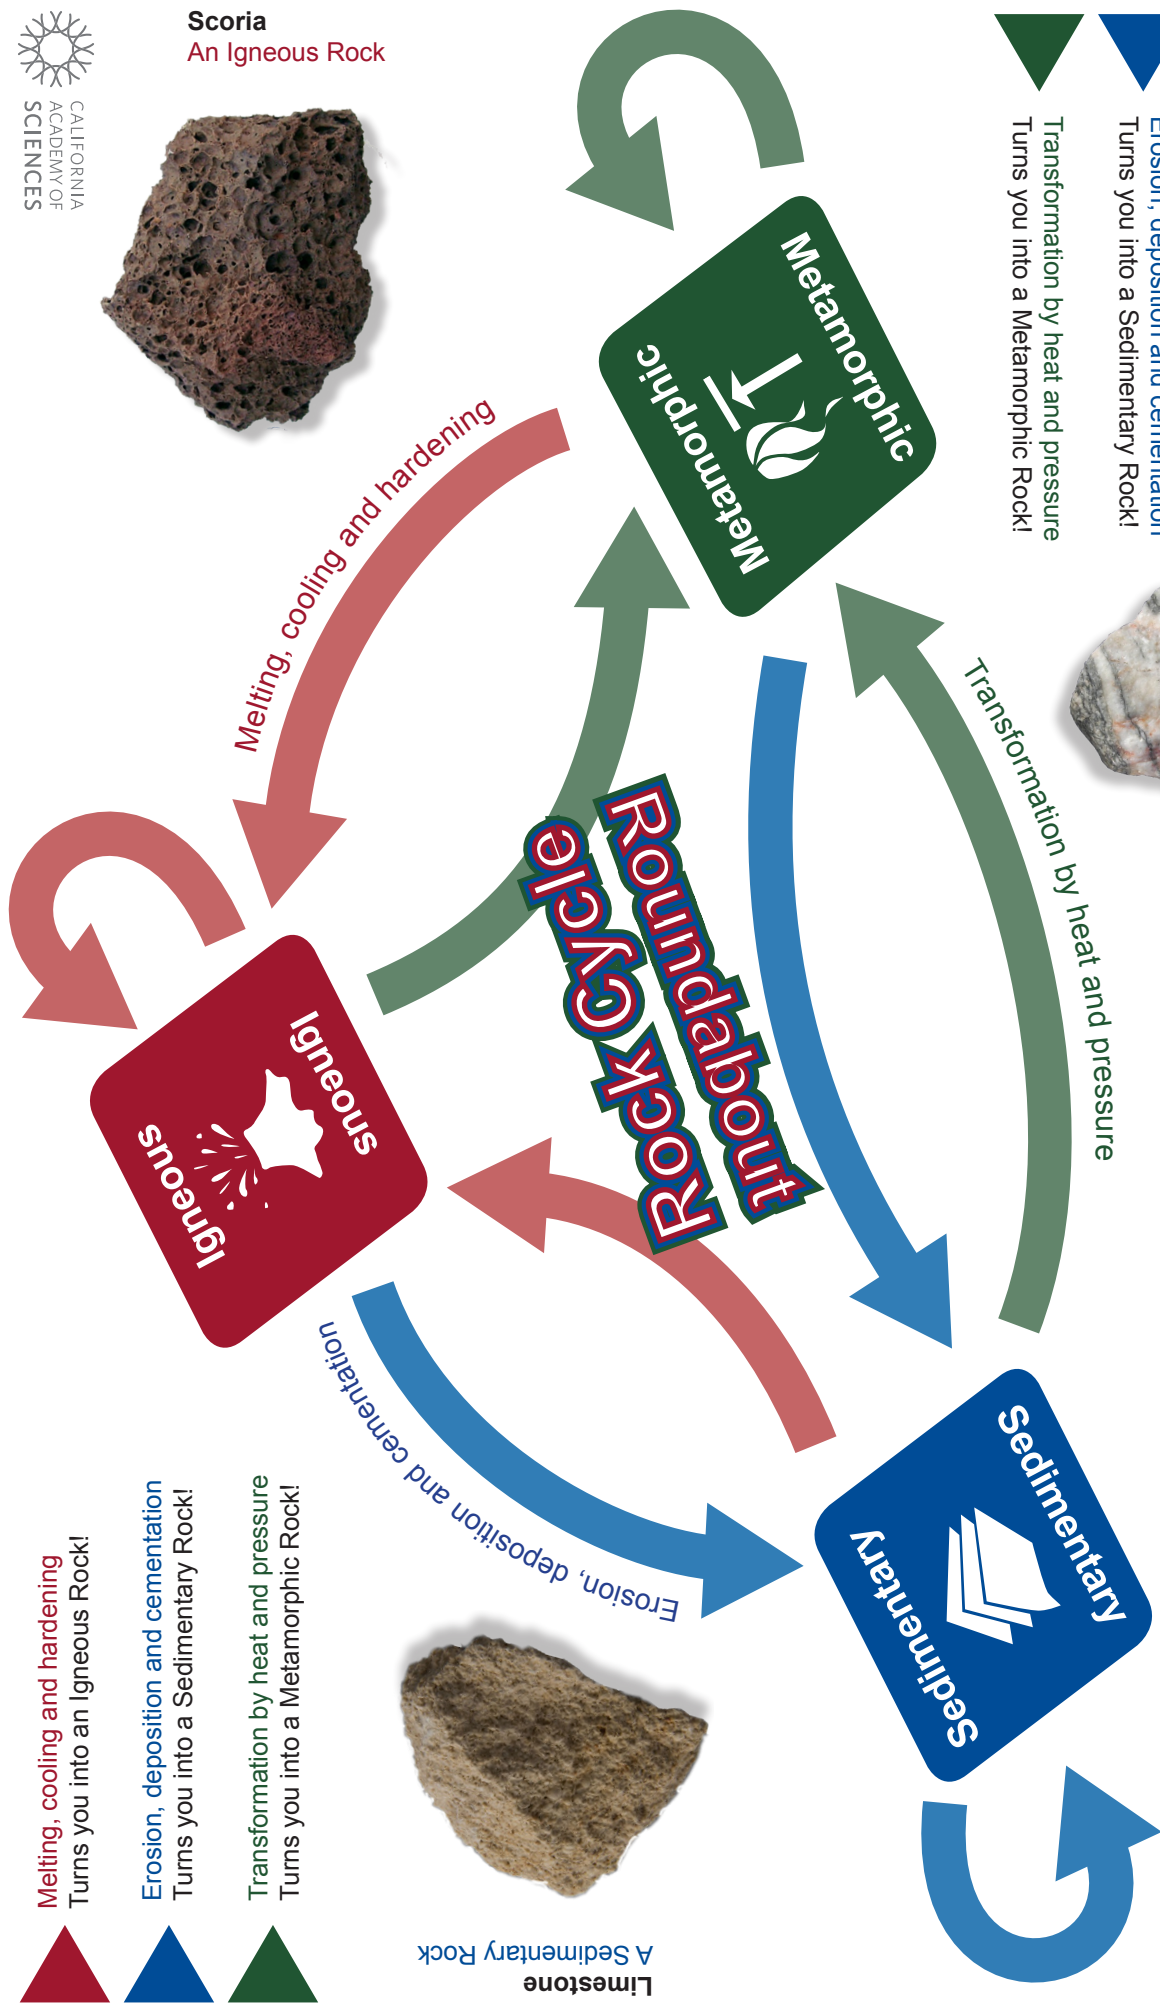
Scoria
An Igneous Rock

CALIFORNIA ACADEMY OF SCIENCES

Erosion, deposition and cementation
Turns you into a Sedimentary Rock!

Transformation by heat and pressure
Turns you into a Metamorphic Rock!

Metamorphic

Metamorphic

Melting, cooling and hardening

Rock Cycle Roundabout

Transformation by heat and pressure

Igneous

Igneous

Erosion, deposition and cementation

Sedimentary

Sedimentary

Melting, cooling and hardening
Turns you into an Igneous Rock!

Erosion, deposition and cementation
Turns you into a Sedimentary Rock!

Transformation by heat and pressure
Turns you into a Metamorphic Rock!

Limestone
A Sedimentary Rock